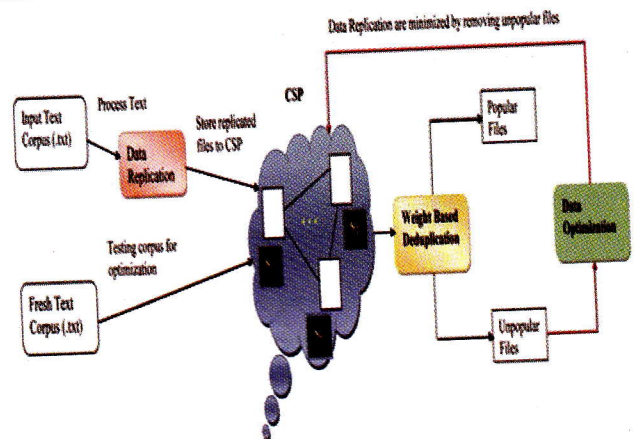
Data Replication are minimized by removing unpopular files

Input Text Corpus (.txt)

Process Text

Data Replication

Store replicated files to CSP

CSP

Popular Files

Weight Based Deduplication

Data Optimization

Testing corpus for optimization

Fresh Text Corpus (.txt)

Unpopular Files